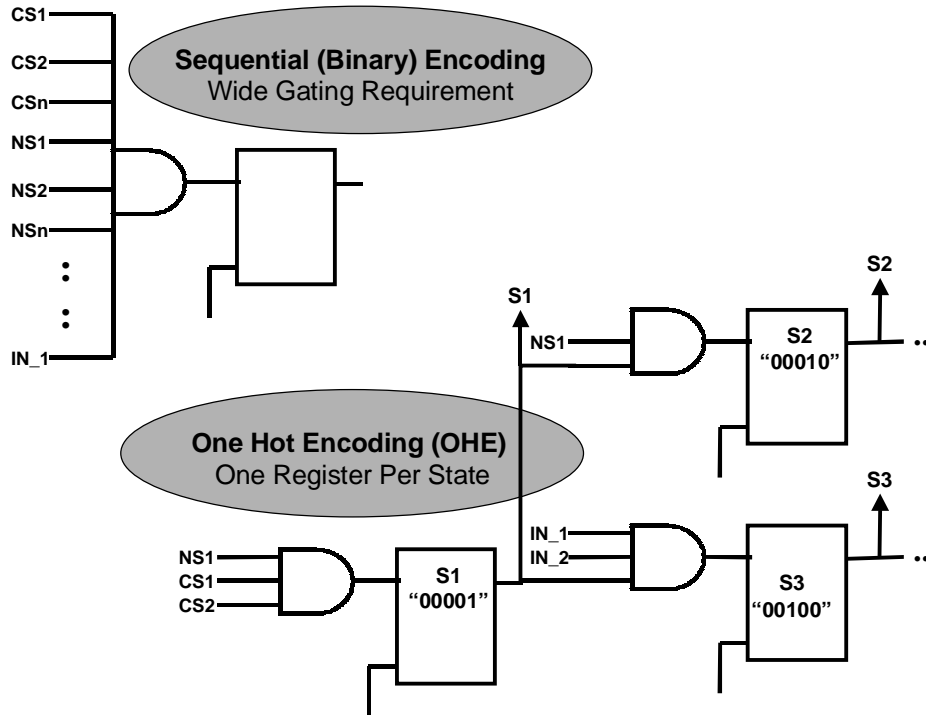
CS1
CS2
CSn
NS1
NS2
NSn
⋮
⋮
IN_1

Sequential (Binary) Encoding
Wide Gating Requirement

S1
NS1
S2
S2
"00010"
...

One Hot Encoding (OHE)
One Register Per State

S3
IN_1
IN_2
NS1
CS1
CS2
S1
"00001"
S3
"00100"
...